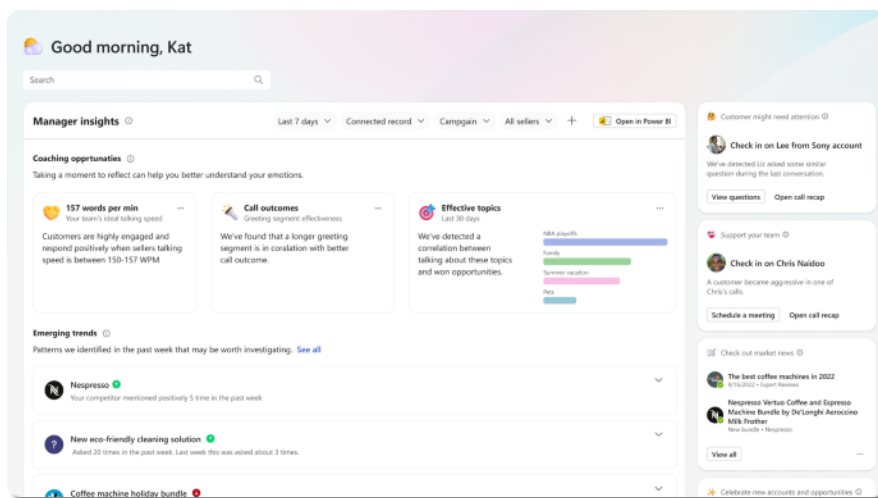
Good morning, Kat

Search

Manager insights

Last 7 days
Connected record
Campgain
All sellers
+
Open in Power BI

Coaching opprtunaties

Taking a moment to reflect can help you better understand your emotions.

157 words per min
Your team's ideal talking speed
...
Customers are highly engaged and respond positively when sellers talking speed is between 150-157 WPM

Call outcomes
Greeting segment effectiveness
...
We've found that a longer greeting segment is in coralation with better call outcome.

Effective topics
Last 30 days
...
We've detected a correlation between talking about these topics and won opportunities.

NBA playoffs
Family
Summer vacation
Pets

Emerging trends

Patterns we identified in the past week that may be worth investigating. See all

Nespresso
Your competitor mentioned positively 5 time in the past week

New eco-friendly cleaning solution
Asked 20 times in the past week. Last week this was asked about 3 times.

Coffee machine holiday bundle

Customer might need attention

Check in on Lee from Sony account

We've detected Liz asked some similar question during the last conversation.

View questions
Open call recap

Support your team

Check in on Chris Naidoo

A customer became aggressive in one of Chris's calls.

Schedule a meeting
Open call recap

Check out market news

The best coffee machines in 2022
9/15/2022 • Expert Reviews

Nespresso Vertuo Coffee and Espresso Machine Bundle by De'Longhi Aeroccino Milk Frother
New bundle • Nespresso

View all
...

Celebrate new accounts and opportunities